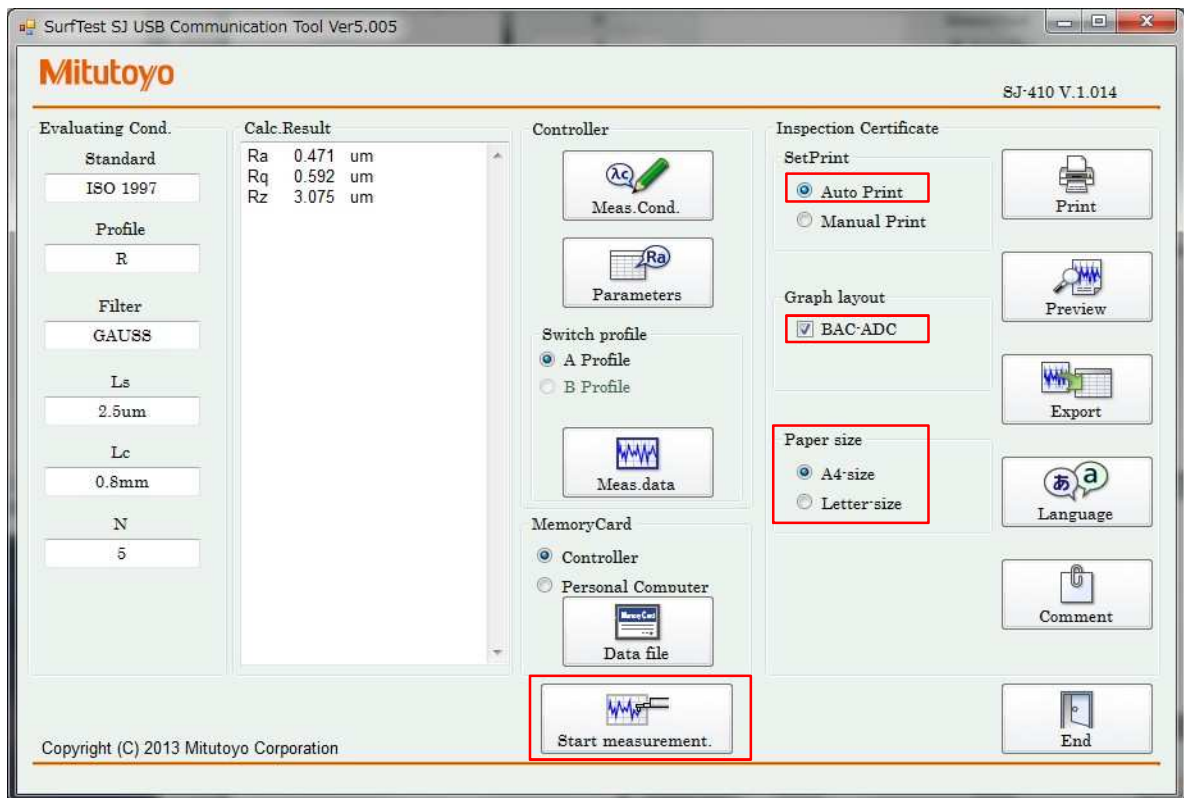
SurfTest SJ USB Communication Tool Ver5.005

Mitutoyo

SJ-410 V.1.014

Evaluating Cond.
Standard
ISO 1997
Profile
R
Filter
GAUSS
Ls
2.5um
Lc
0.8mm
N
5

Calc.Result

| Ra | 0.471 | um |
|---|---|---|
| Rq | 0.592 | um |
| Rz | 3.075 | um |

Controller
λc
Meas.Cond.
Ra
Parameters
Switch profile
A Profile
B Profile
Meas.data

MemoryCard
Controller
Personal Computer
Data file

Start measurement.

Inspection Certificate
SetPrint
Auto Print
Manual Print
Graph layout
BAC-ADC
Paper size
A4-size
Letter-size

Print
Preview
Export
あ a
Language
Comment
End

Copyright (C) 2013 Mitutoyo Corporation